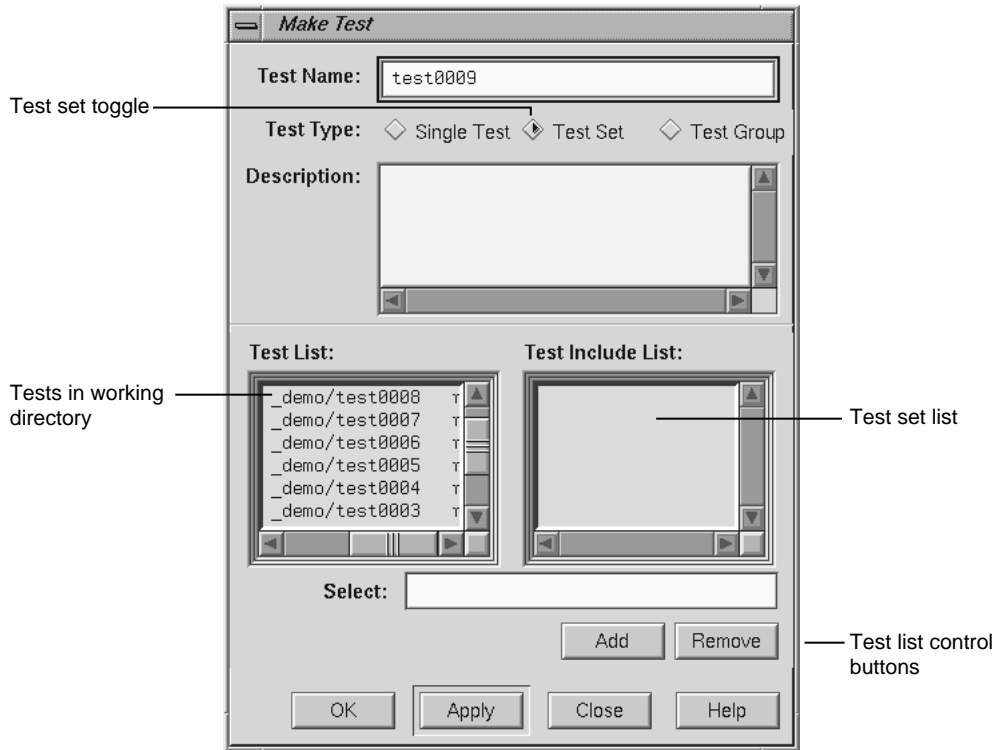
Make Test

Test Name: test0009

Test set toggle

Test Type: Single Test Test Set Test Group

Description:

Test List:

Test Include List:

Tests in working directory

_demo/test0008 T
_demo/test0007 T
_demo/test0006 T
_demo/test0005 T
_demo/test0004 T
_demo/test0003 T

Test set list

Select:

Add Remove

Test list control buttons

OK Apply Close Help